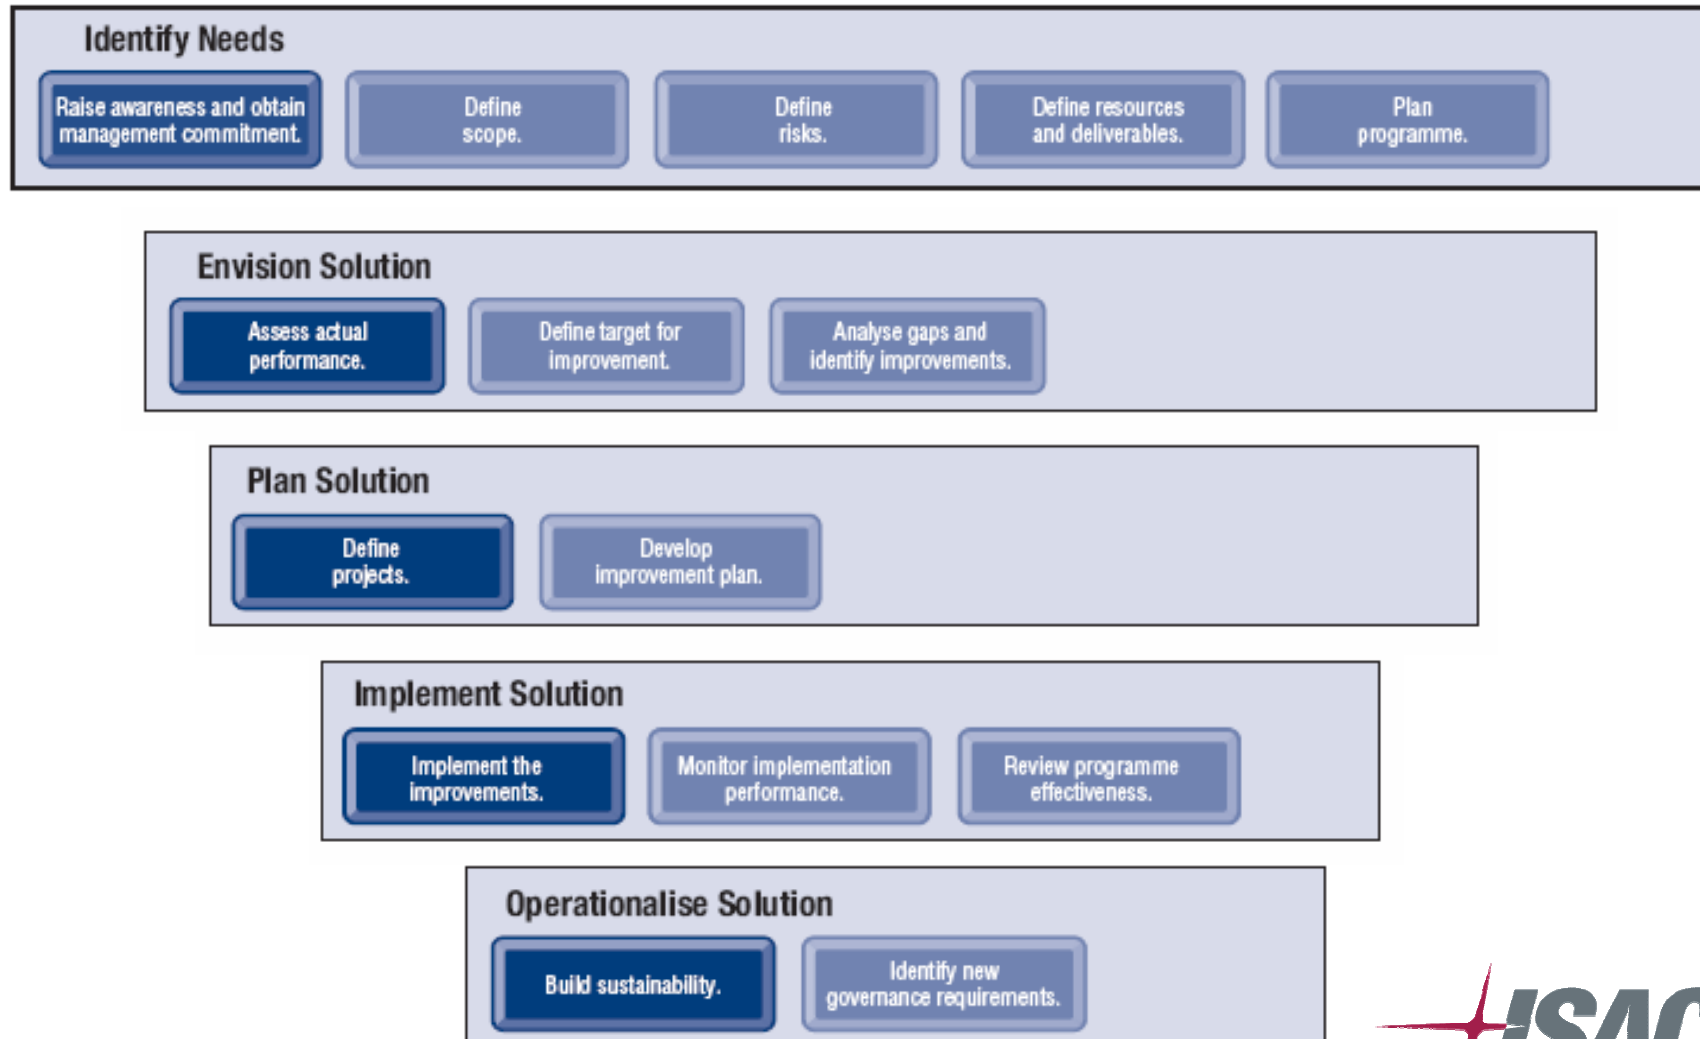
Identify Needs

Raise awareness and obtain management commitment.

Define scope.

Define risks.

Define resources and deliverables.

Plan programme.

Envision Solution

Assess actual performance.

Define target for improvement.

Analyse gaps and identify improvements.

Plan Solution

Define projects.

Develop improvement plan.

Implement Solution

Implement the improvements.

Monitor implementation performance.

Review programme effectiveness.

Operationalise Solution

Build sustainability.

Identify new governance requirements.

ISAC